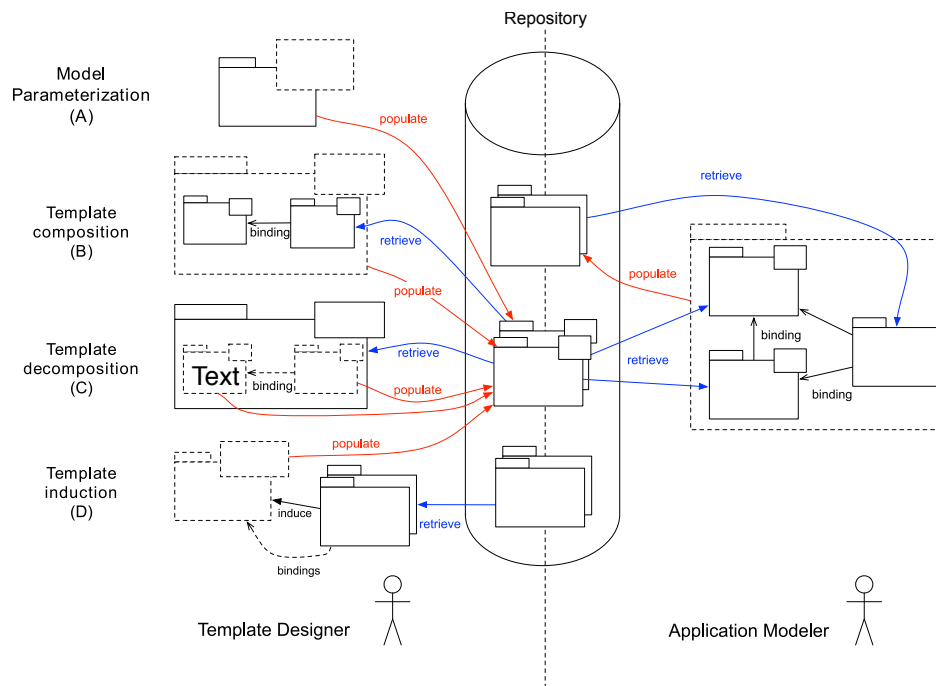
Repository

Model Parameterization (A)

populate

Template composition (B)

binding

retrieve

retrieve

populate

populate

Template decomposition (C)

Text

binding

retrieve

populate

retrieve

binding

binding

Template induction (D)

populate

induce

retrieve

bindings

Template Designer

Application Modeler